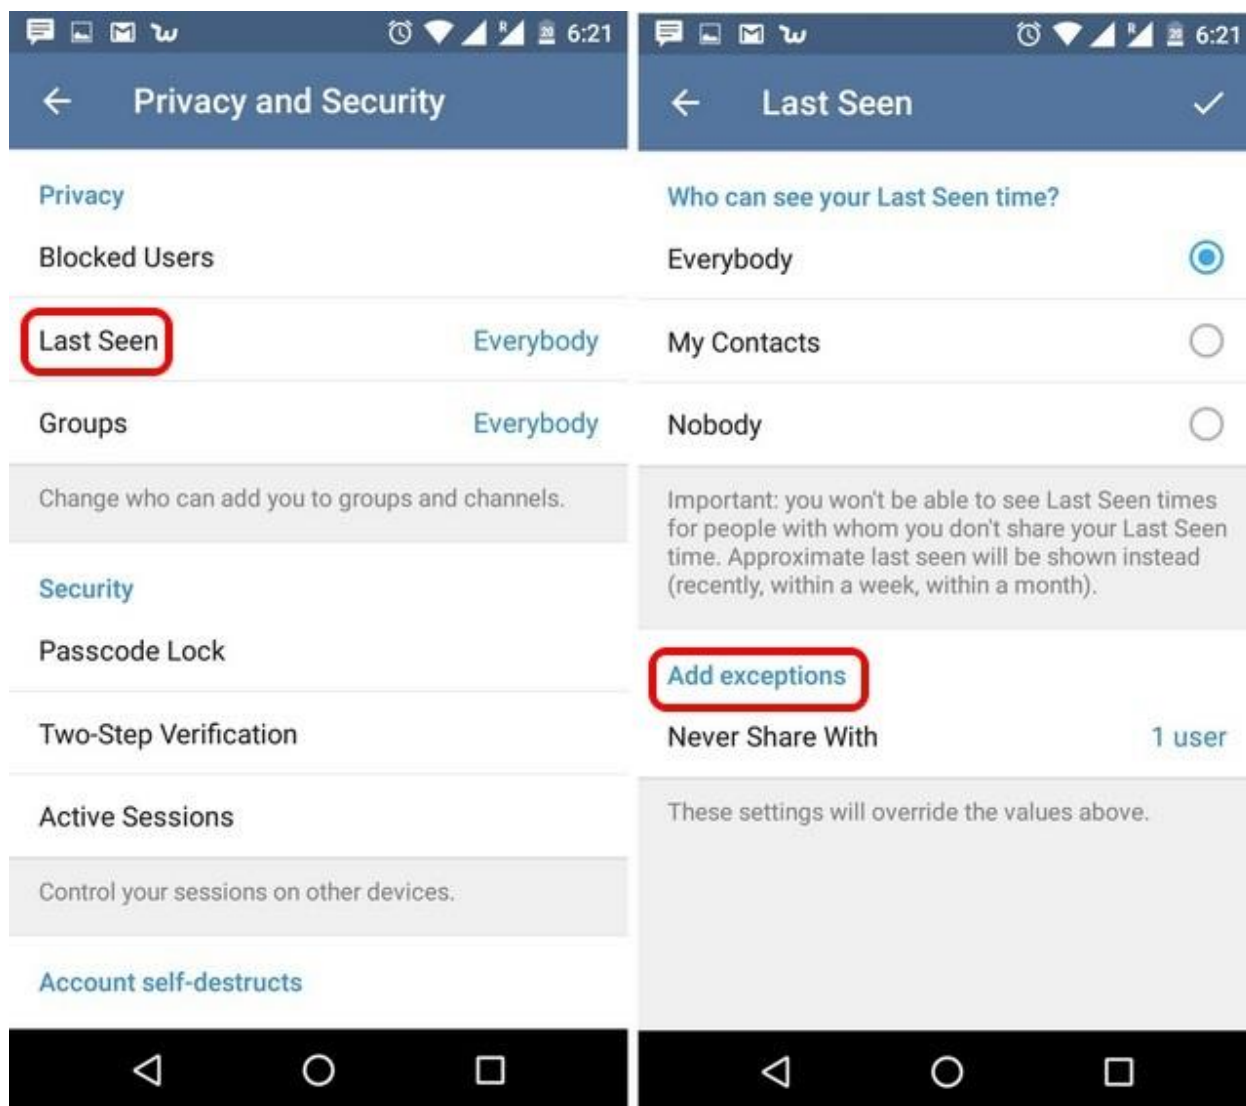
6:21

Privacy and Security

Privacy

Blocked Users

Last Seen Everybody

Groups Everybody

Change who can add you to groups and channels.

Security

Passcode Lock

Two-Step Verification

Active Sessions

Control your sessions on other devices.

Account self-destructs

6:21

Last Seen

Who can see your Last Seen time?

Everybody

My Contacts

Nobody

Important: you won't be able to see Last Seen times for people with whom you don't share your Last Seen time. Approximate last seen will be shown instead (recently, within a week, within a month).

Add exceptions

Never Share With 1 user

These settings will override the values above.